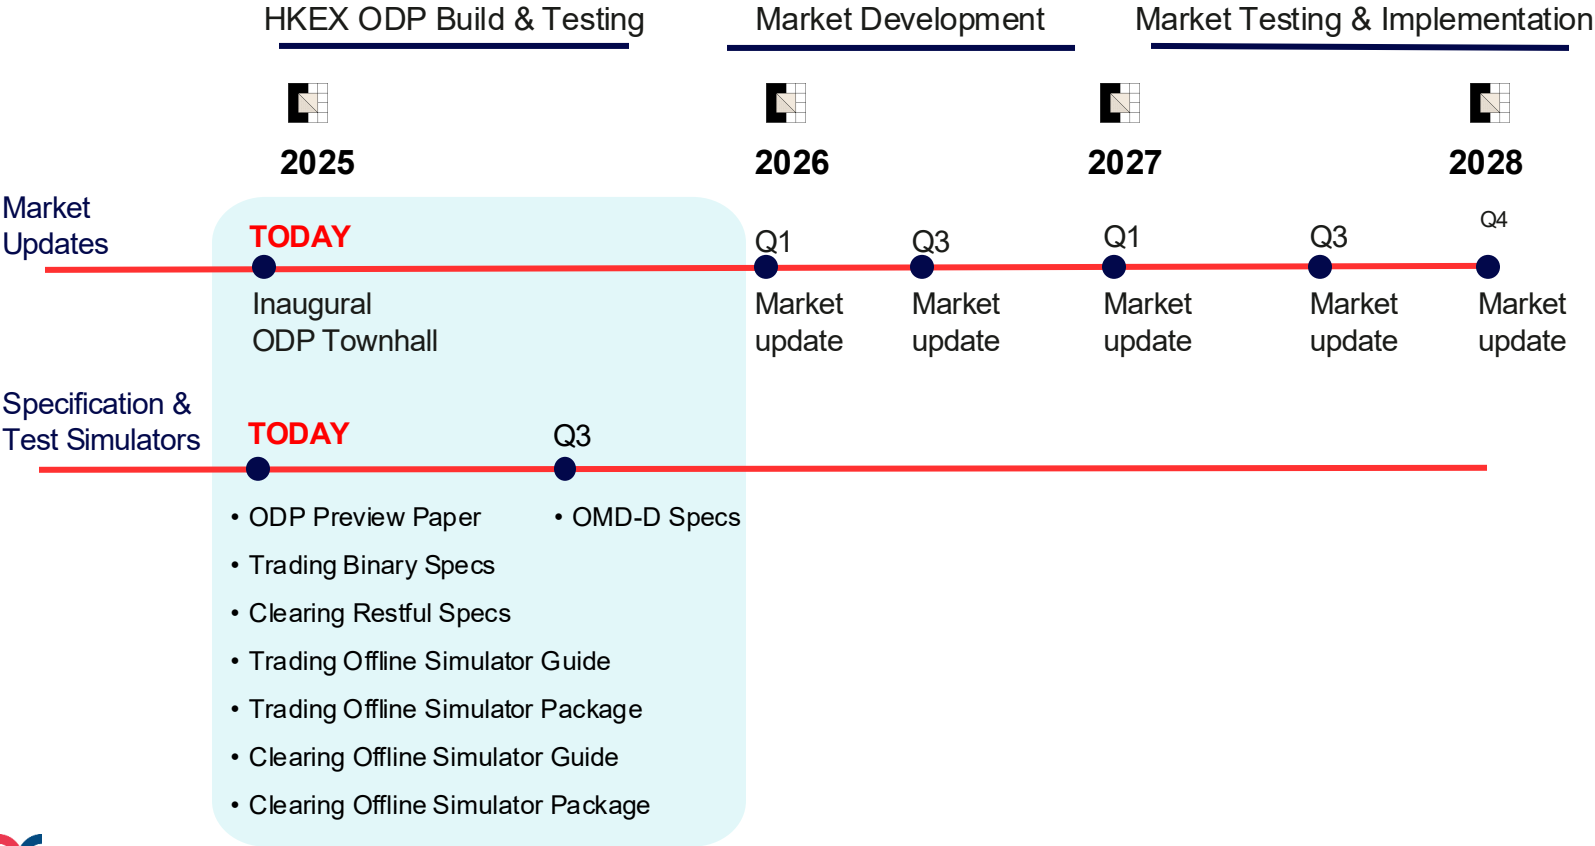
HKEX ODP Build & Testing

Market Development

Market Testing & Implementation

2025

2026

2027

2028

Market Updates

TODAY

Inaugural ODP Townhall

Q1

Market update

Q3

Market update

Q1

Market update

Q3

Market update

Q4

Market update

Specification & Test Simulators

TODAY

- ODP Preview Paper
- Trading Binary Specs
- Clearing Restful Specs
- Trading Offline Simulator Guide
- Trading Offline Simulator Package
- Clearing Offline Simulator Guide
- Clearing Offline Simulator Package

Q3

- OMD-D Specs